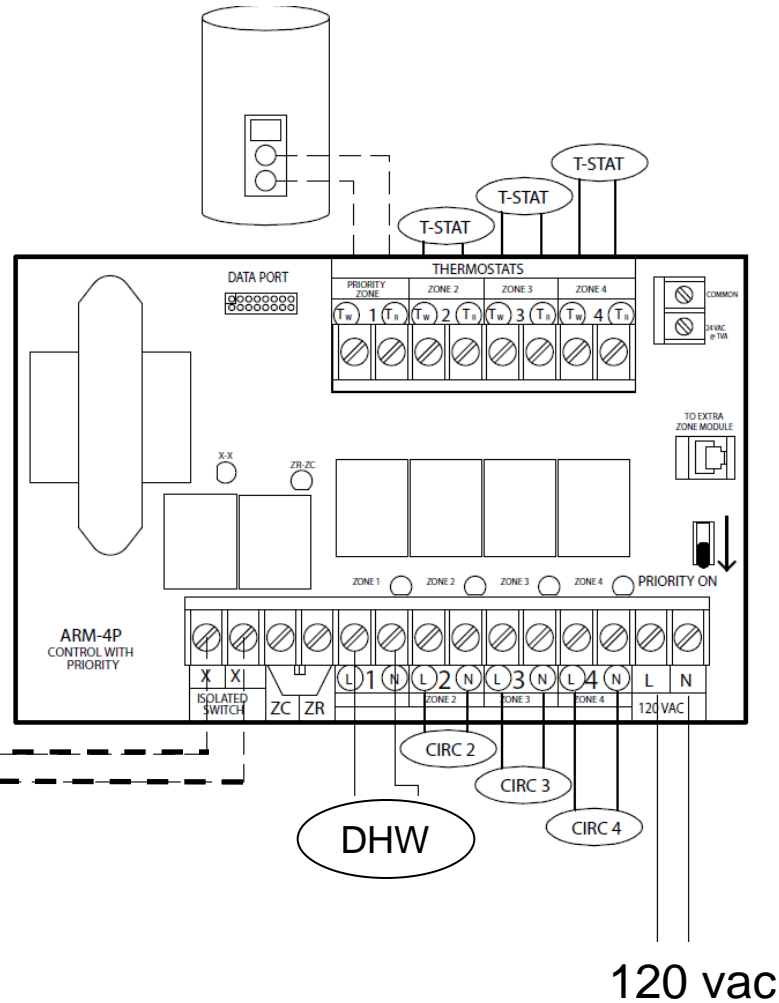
T-STAT
T-STAT
T-STAT

DATA PORT

THERMOSTATS

PRIORITY ZONE
ZONE 2
ZONE 3
ZONE 4

$T_W$ 1 $T_R$ $T_W$ 2 $T_R$ $T_W$ 3 $T_R$ $T_W$ 4 $T_R$

COMMON
24 VAC @ TVA

TO EXTRA ZONE MODULE

X-X
ZR-ZC

ZONE 1
ZONE 2
ZONE 3
ZONE 4
PRIORITY ON

ARM-4P
CONTROL WITH PRIORITY

X X
ISOLATED SWITCH
ZC ZR
L 1 N
L 2 N
ZONE 2
L 3 N
ZONE 3
L 4 N
ZONE 4
L N
120 VAC

CIRC 2
CIRC 3
CIRC 4
DHW

120 vac